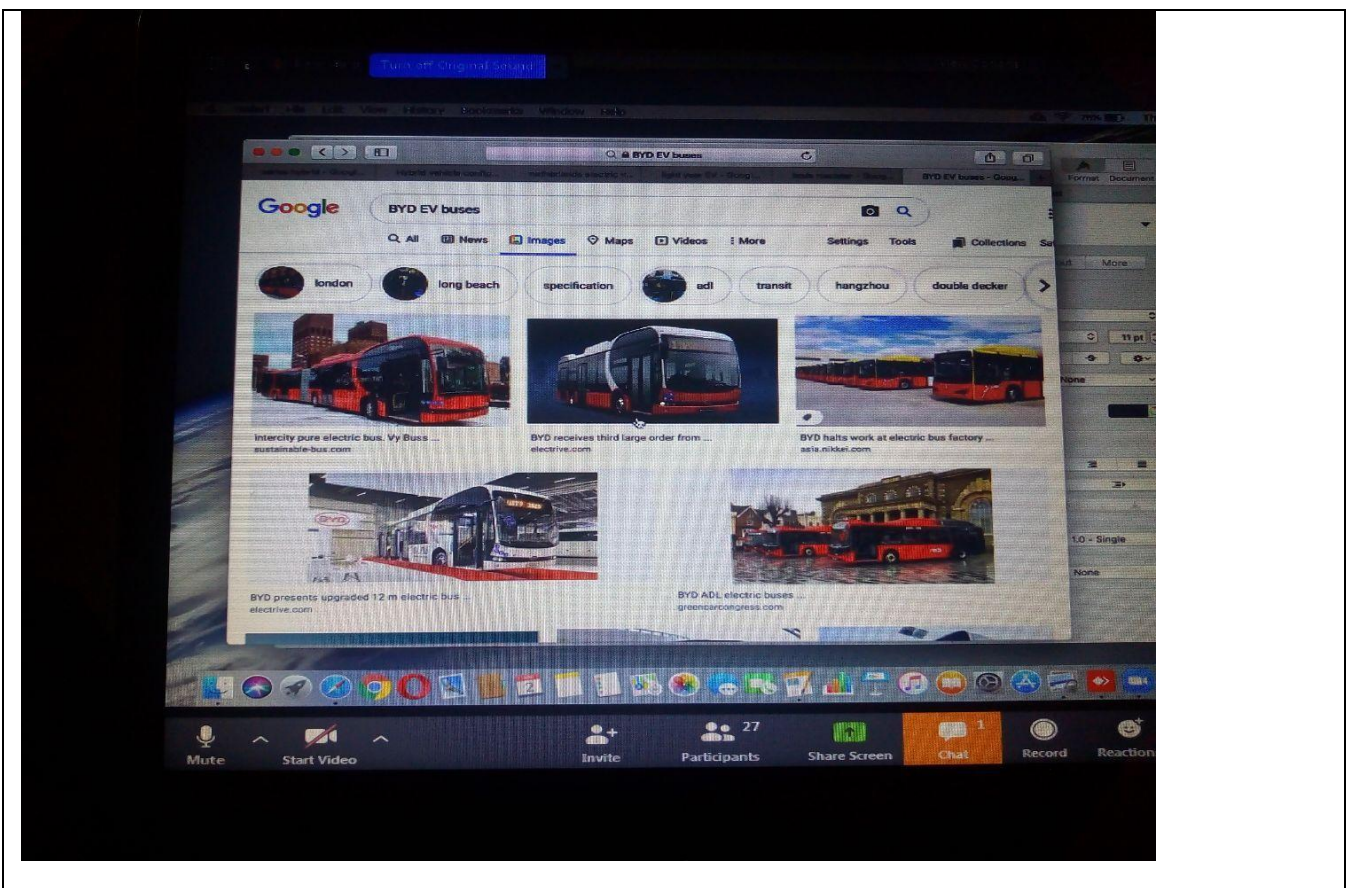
Turn off Original Sound

Safari File Edit View History Bookmarks Window Help

BYD EV buses

BYD EV buses - Goog...

Format Document

Google

BYD EV buses

All News Images Maps Videos More Settings Tools Collections

london long beach specification adl transit hangzhou double decker

Intercity pure electric bus. Vy Buss ...
sustainable-bus.com

BYD receives third large order from ...
electrive.com

BYD halts work at electric bus factory ...
asia.nikkei.com

BYD presents upgraded 12 m electric bus ...
electrive.com

BYD ADL electric buses ...
greencarcongress.com

More

11 pt

None

1.0 - Single

None

Mute Start Video Invite 27 Participants Share Screen 1 Chat Record Reaction